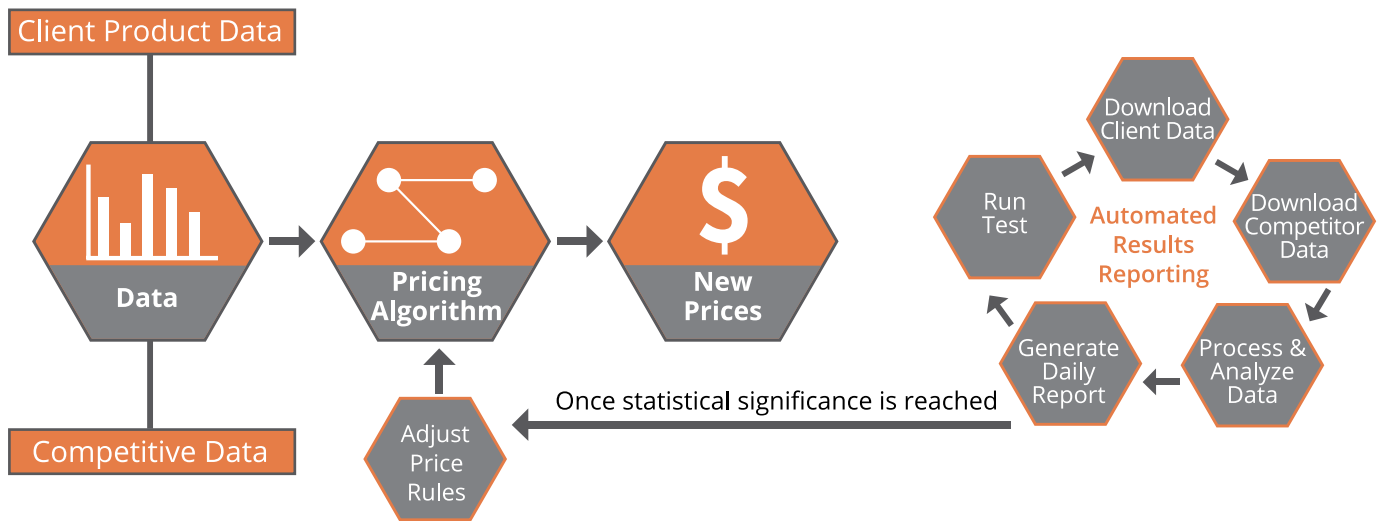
Client Product Data

Data

Competitive Data

Pricing Algorithm

New Prices

$

Adjust Price Rules

Once statistical significance is reached

Automated Results Reporting

Download Client Data

Download Competitor Data

Process & Analyze Data

Generate Daily Report

Run Test